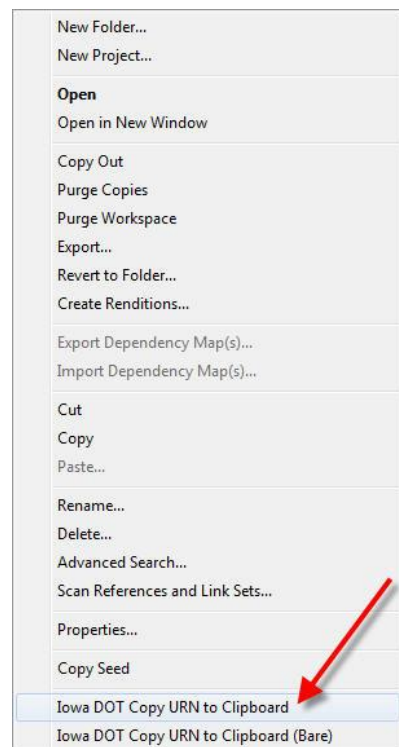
New Folder...
New Project...

Open
Open in New Window

Copy Out
Purge Copies
Purge Workspace
Export...
Revert to Folder...
Create Renditions...

Export Dependency Map(s)...
Import Dependency Map(s)...

Cut
Copy
Paste...

Rename...
Delete...
Advanced Search...
Scan References and Link Sets...

Properties...

Copy Seed

Iowa DOT Copy URN to Clipboard
Iowa DOT Copy URN to Clipboard (Bare)